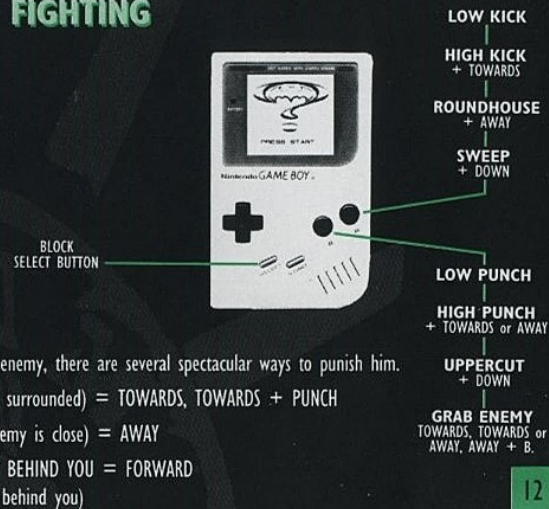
FIGHTING

LOW KICK

HIGH KICK
+ TOWARDS

ROUNDHOUSE
+ AWAY

SWEEP
+ DOWN

PRESS START

Nintendo GAME BOY

BLOCK
SELECT BUTTON

LOW PUNCH

HIGH PUNCH
+ TOWARDS or AWAY

UPPERCUT
+ DOWN

GRAB ENEMY
TOWARDS, TOWARDS or AWAY, AWAY + B.

enemy, there are several spectacular ways to punish him.

surrounded) = TOWARDS, TOWARDS + PUNCH

emy is close) = AWAY

BEHIND YOU = FORWARD

behind you)

12